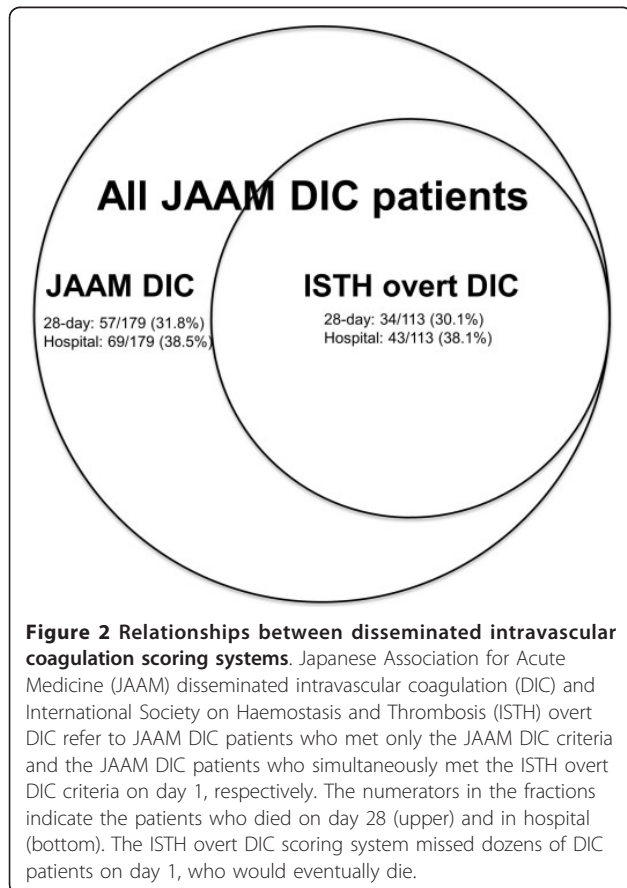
All JAAM DIC patients

JAAM DIC

28-day: 57/179 (31.8%)
Hospital: 69/179 (38.5%)

ISTH overt DIC

28-day: 34/113 (30.1%)
Hospital: 43/113 (38.1%)

**Figure 2 Relationships between disseminated intravascular coagulation scoring systems**. Japanese Association for Acute Medicine (JAAM) disseminated intravascular coagulation (DIC) and International Society on Haemostasis and Thrombosis (ISTH) overt DIC refer to JAAM DIC patients who met only the JAAM DIC criteria and the JAAM DIC patients who simultaneously met the ISTH overt DIC criteria on day 1, respectively. The numerators in the fractions indicate the patients who died on day 28 (upper) and in hospital (bottom). The ISTH overt DIC scoring system missed dozens of DIC patients on day 1, who would eventually die.